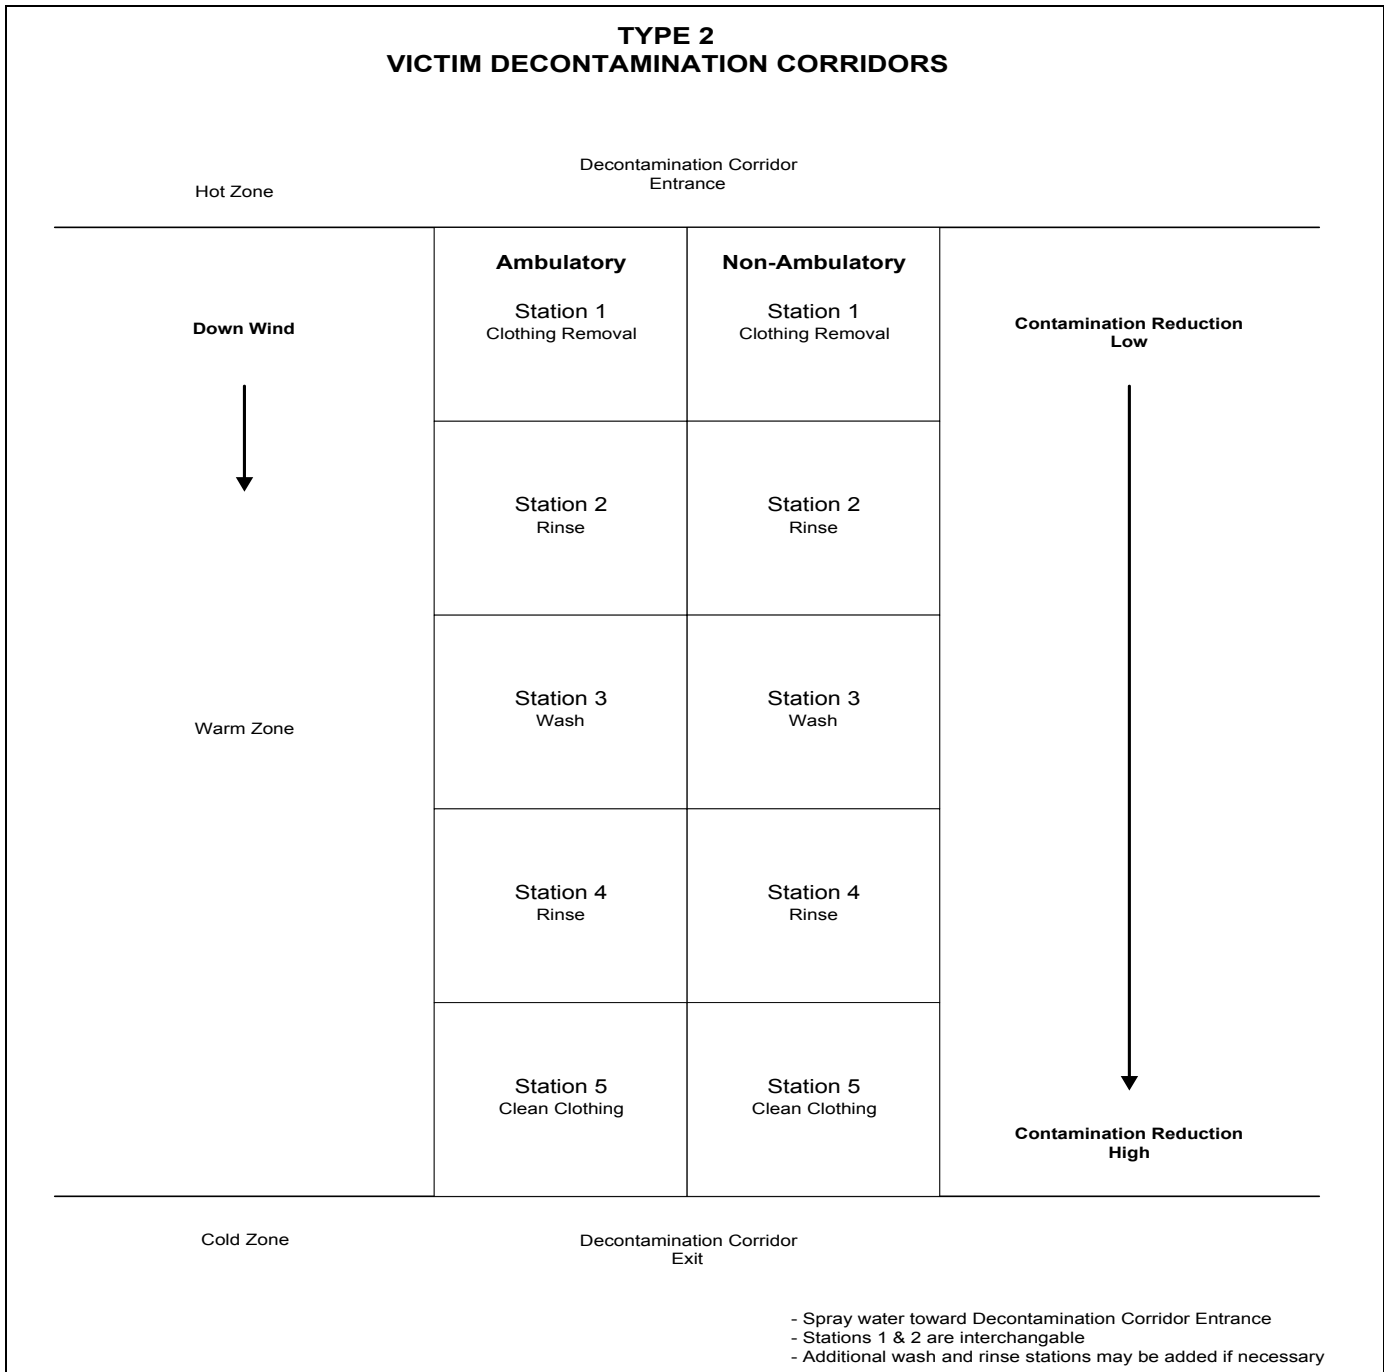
TYPE 2
VICTIM DECONTAMINATION CORRIDORS

Hot Zone

Decontamination Corridor
Entrance

Down Wind

| Ambulatory | Non-Ambulatory |
|---|---|
| Station 1 Clothing Removal | Station 1 Clothing Removal |
| Station 2 Rinse | Station 2 Rinse |
| Station 3 Wash | Station 3 Wash |
| Station 4 Rinse | Station 4 Rinse |
| Station 5 Clean Clothing | Station 5 Clean Clothing |

Contamination Reduction
Low

Warm Zone

Contamination Reduction
High

Cold Zone

Decontamination Corridor
Exit

- Spray water toward Decontamination Corridor Entrance
- Stations 1 & 2 are interchangable
- Additional wash and rinse stations may be added if necessary